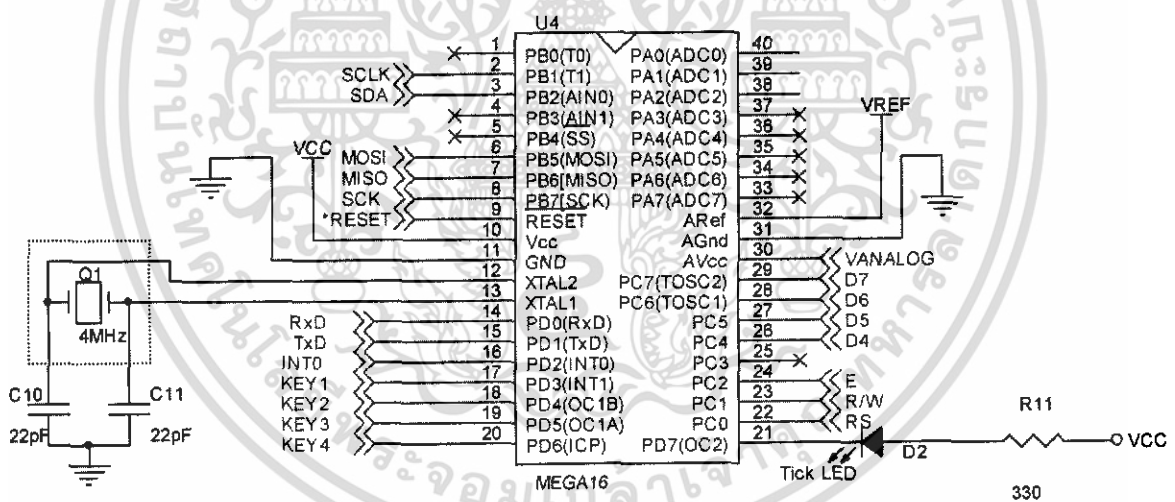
U4
1 PB0(T0)
SCLK 2 PB1(T1)
SDA 3 PB2(AIN0)
4 PB3(AIN1)
5 PB4(SS)
VCC
MOSI 6 PB5(MOSI)
MISO 7 PB6(MISO)
SCK 8 PB7(SCK)
*RESET 9 RESET
10 Vcc
11 GND
12 XTAL2
13 XTAL1
RxD 14 PD0(RxD)
TxD 15 PD1(TxD)
INT0 16 PD2(INT0)
KEY1 17 PD3(INT1)
KEY2 18 PD4(OC1B)
KEY3 19 PD5(OC1A)
KEY4 20 PD6(ICP)
40 PA0(ADC0)
39 PA1(ADC1)
38 PA2(ADC2)
37 PA3(ADC3)
36 PA4(ADC4)
35 PA5(ADC5)
34 PA6(ADC6)
33 PA7(ADC7)
32 ARef
31 AGnd
30 AVcc
29 PC7(TOSC2)
28 PC6(TOSC1)
27 PC5
26 PC4
25 PC3
24 PC2
23 PC1
22 PC0
21 PD7(OC2)
VREF
VANALOG
D7
D6
D5
D4
E
R/W
RS
Q1
4MHz
C10
22pF
C11
22pF
MEGA16
Tick LED
D2
R11
330
VCC